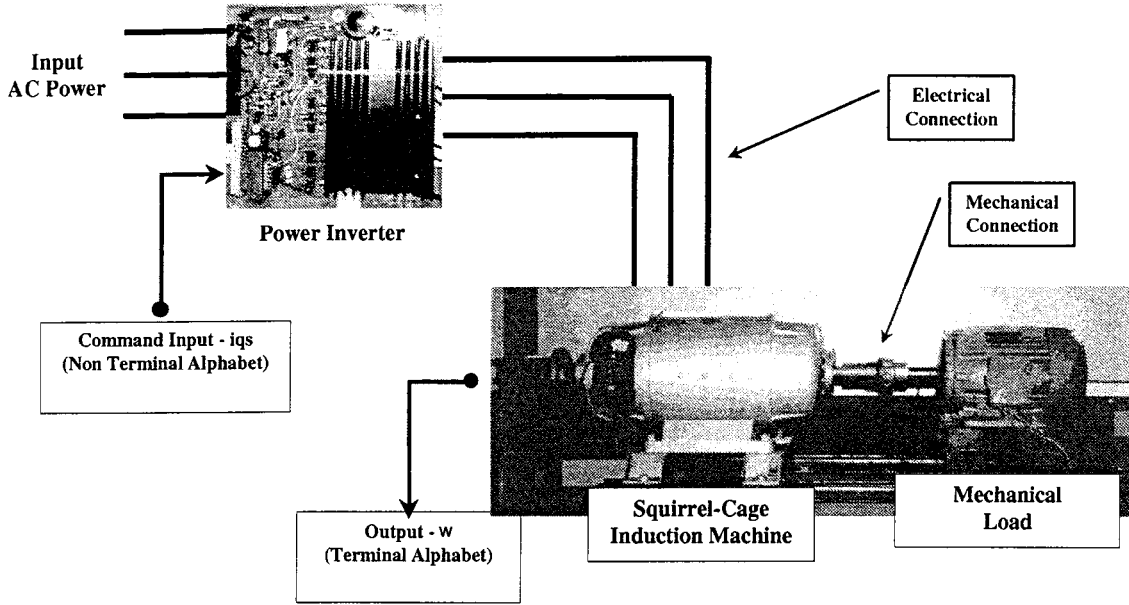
Input
AC Power

Power Inverter

Electrical Connection

Mechanical Connection

Command Input - iqs
(Non Terminal Alphabet)

Output - w
(Terminal Alphabet)

Squirrel-Cage
Induction Machine

Mechanical
Load